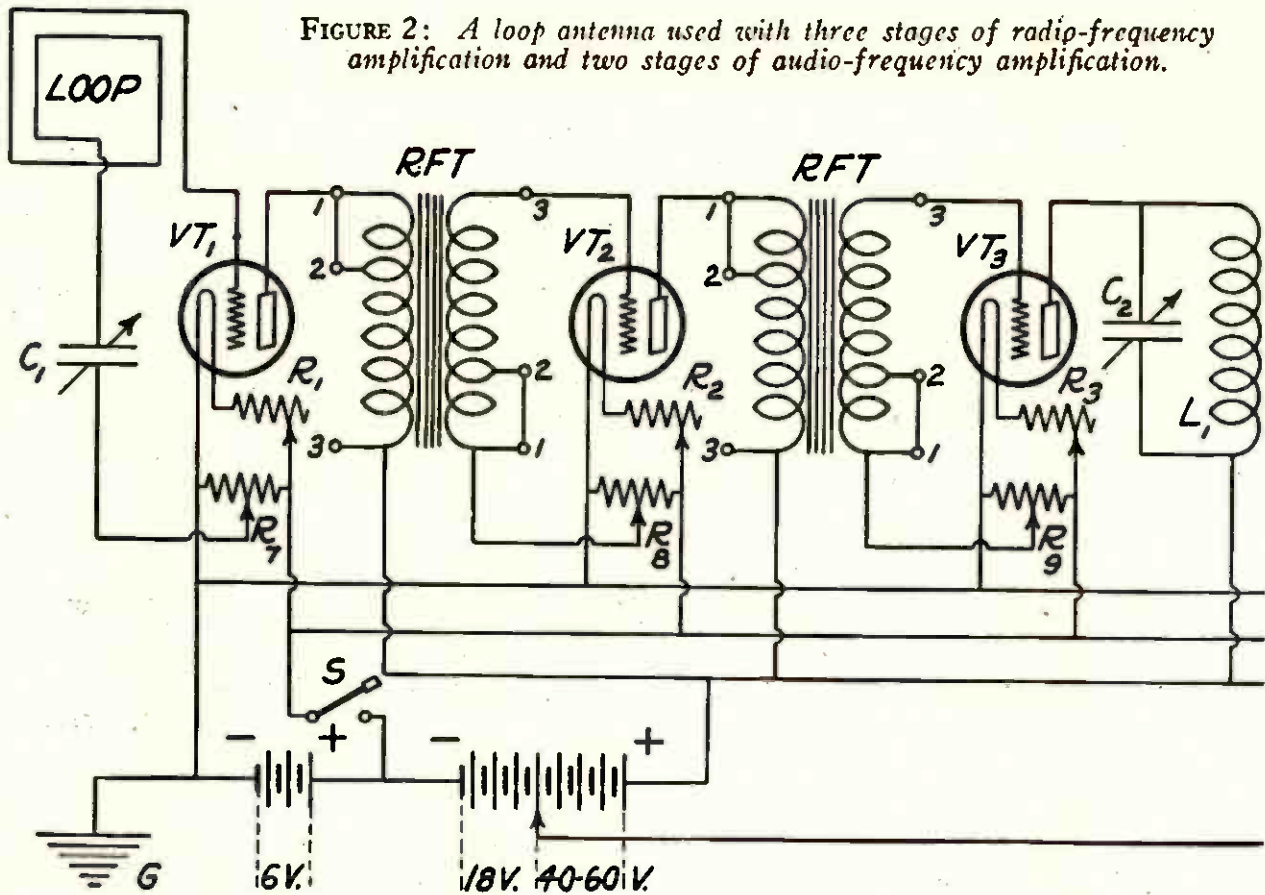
FIGURE 2: *A loop antenna used with three stages of radio-frequency amplification and two stages of audio-frequency amplification.*

LOOP

RFT

RFT

1

3

1

3

$VT_1$

2

$VT_2$

2

$VT_3$

$C_2$

$C_1$

$R_1$

2

$R_2$

2

$R_3$

$L_1$

3

1

3

1

$R_7$

$R_8$

$R_9$

S

−

+

−

+

G

6V.

18V.

40-60 V.